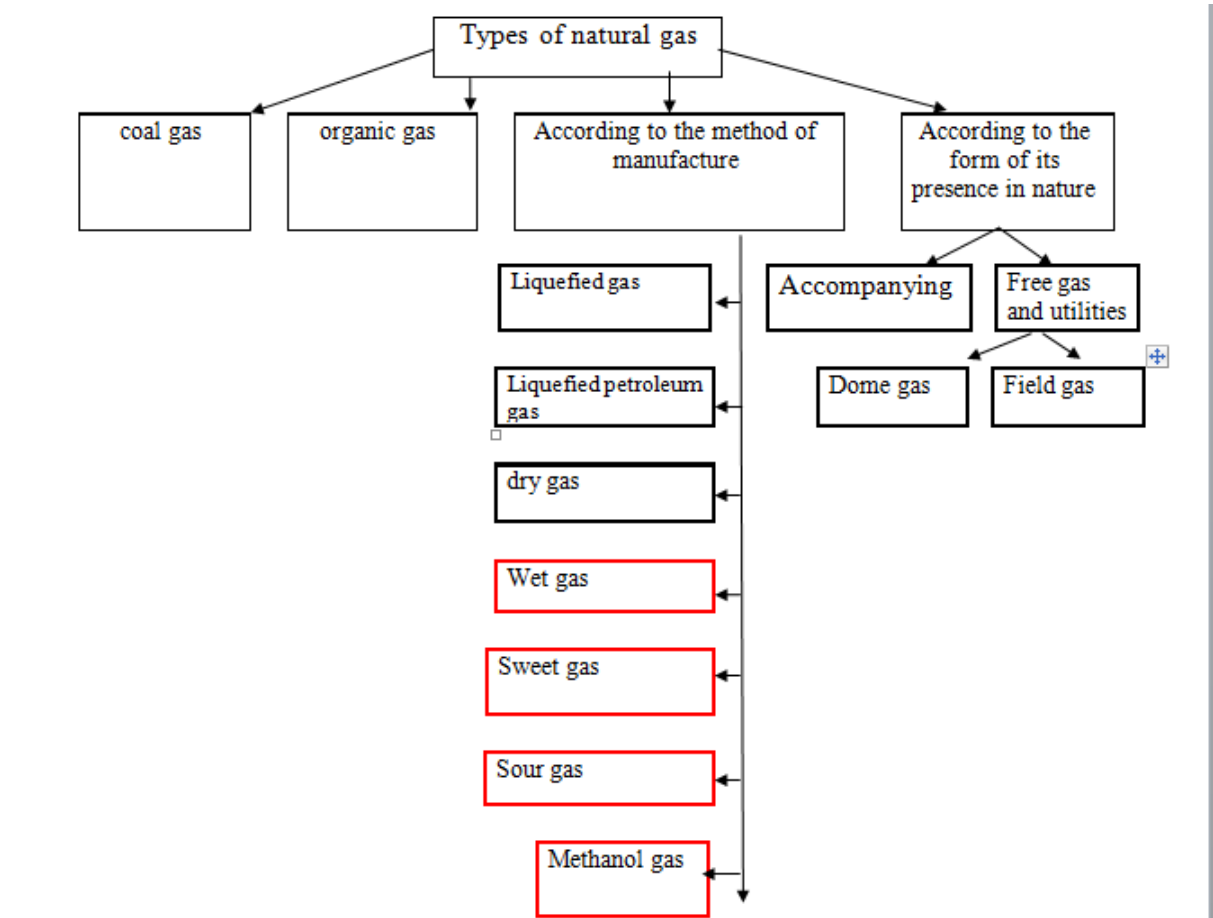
Types of natural gas

coal gas

organic gas

According to the method of manufacture

According to the form of its presence in nature

Liquefied gas

Liquefied petroleum gas

dry gas

Wet gas

Sweet gas

Sour gas

Methanol gas

Accompanying

Free gas and utilities

Dome gas

Field gas